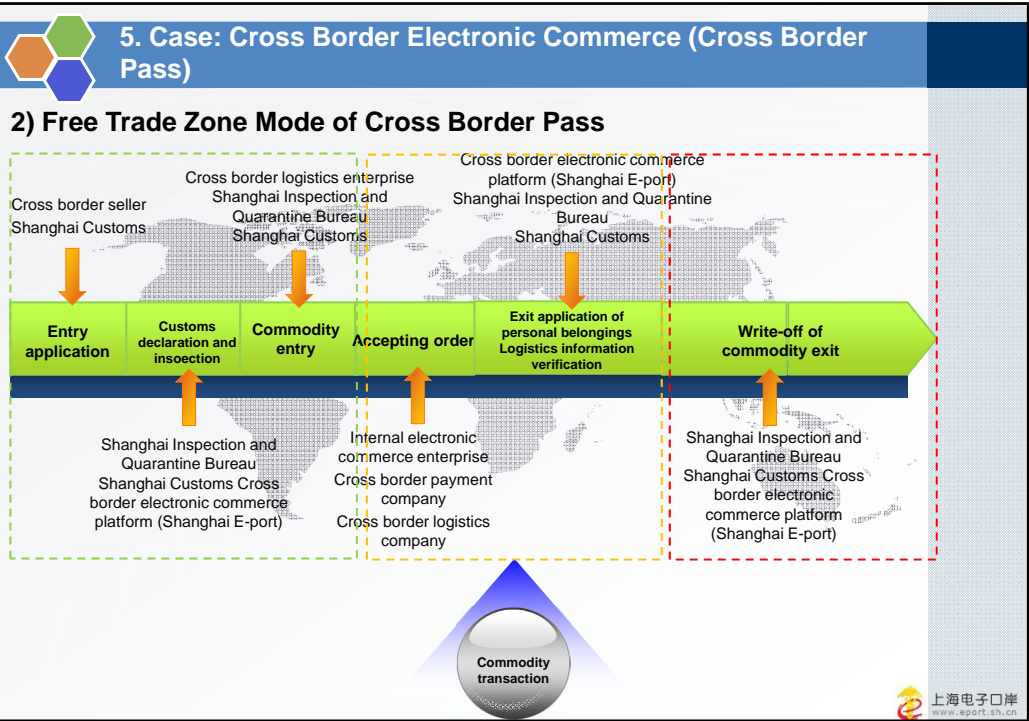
5. Case: Cross Border Electronic Commerce (Cross Border Pass)

2) Free Trade Zone Mode of Cross Border Pass

Cross border seller
Shanghai Customs

Cross border logistics enterprise
Shanghai Inspection and Quarantine Bureau
Shanghai Customs

Cross border electronic commerce platform (Shanghai E-port)
Shanghai Inspection and Quarantine Bureau
Shanghai Customs

Entry application

Customs declaration and insoection

Commodity entry

Accepting order

Exit application of personal belongings Logistics information verification

Write-off of commodity exit

Shanghai Inspection and Quarantine Bureau
Shanghai Customs Cross border electronic commerce platform (Shanghai E-port)

Internal electronic commerce enterprise
Cross border payment company
Cross border logistics company

Shanghai Inspection and Quarantine Bureau
Shanghai Customs Cross border electronic commerce platform (Shanghai E-port)

Commodity transaction

上海电子口岸
www.eport.sh.cn